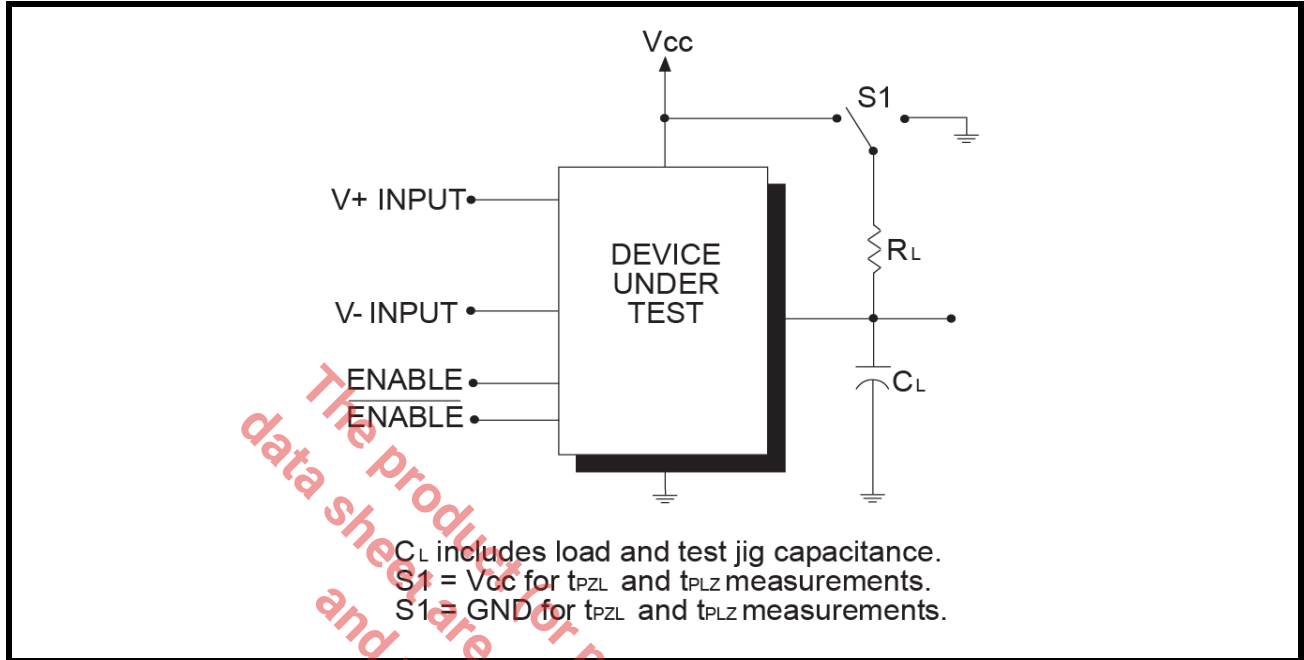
Vcc

S1

V+ INPUT

DEVICE UNDER TEST

$R_L$

V- INPUT

ENABLE

$\overline{ENABLE}$

$C_L$

$C_L$ includes load and test jig capacitance.
S1 = Vcc for $t_{PZL}$ and $t_{PLZ}$ measurements.
S1 = GND for $t_{PZL}$ and $t_{PLZ}$ measurements.

The product for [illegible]
data sheet are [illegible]
and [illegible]